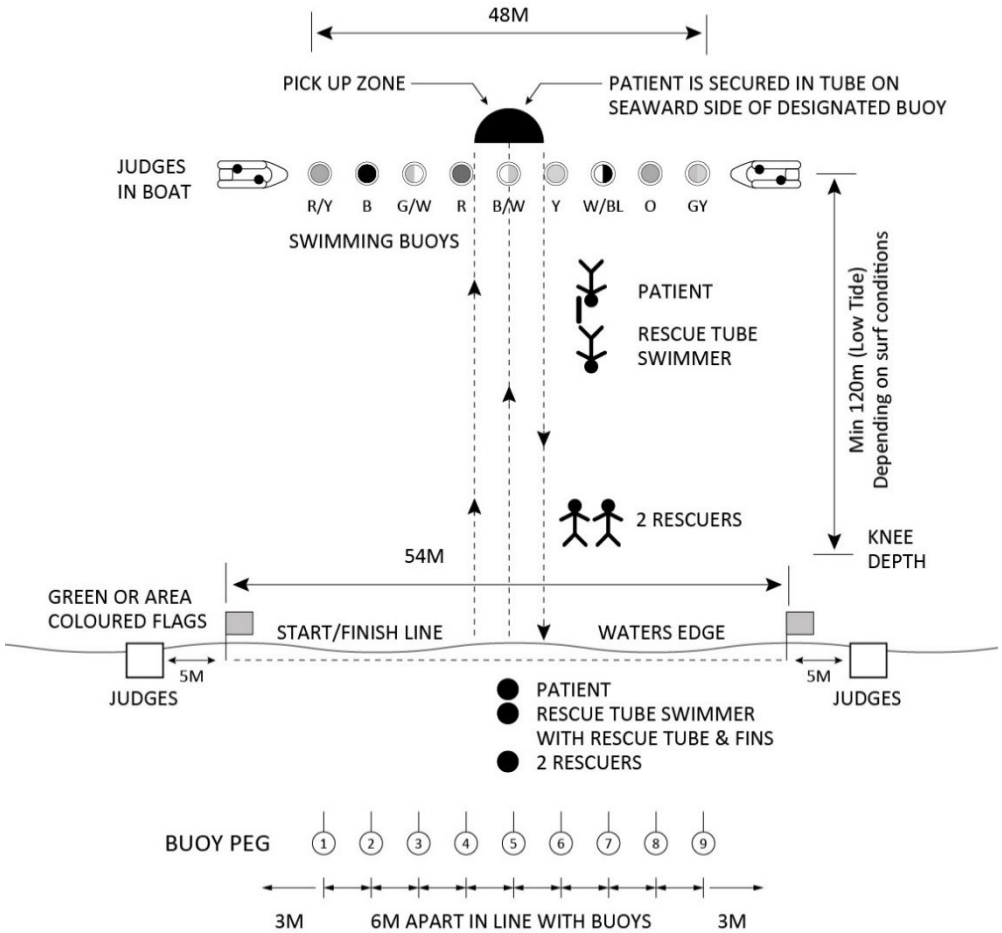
48M

PICK UP ZONE

PATIENT IS SECURED IN TUBE ON SEAWARD SIDE OF DESIGNATED BUOY

JUDGES IN BOAT

R/Y B G/W R B/W Y W/BL O GY

SWIMMING BUOYS

PATIENT

RESCUE TUBE SWIMMER

Min 120m (Low Tide) Depending on surf conditions

2 RESCUERS

KNEE DEPTH

54M

GREEN OR AREA COLOURED FLAGS

START/FINISH LINE

WATERS EDGE

5M

JUDGES

5M

JUDGES

PATIENT
RESCUE TUBE SWIMMER WITH RESCUE TUBE & FINS
2 RESCUERS

BUOY PEG 1 2 3 4 5 6 7 8 9

3M 6M APART IN LINE WITH BUOYS 3M